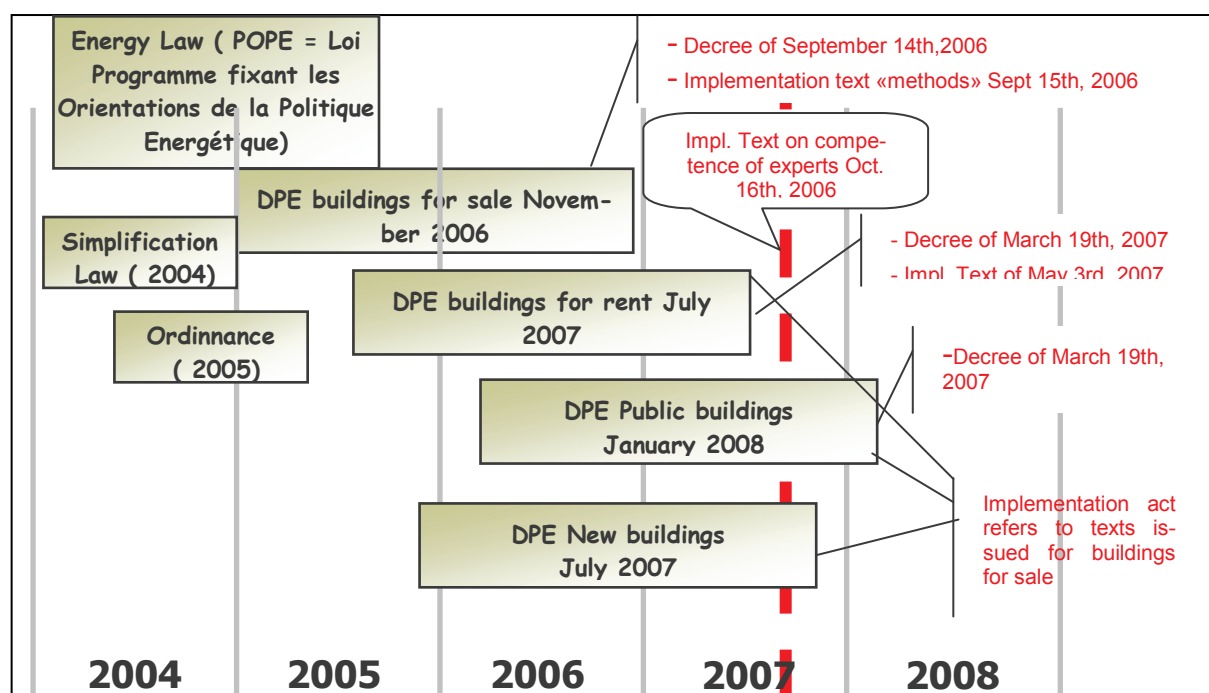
Energy Law ( POPE = Loi Programme fixant les Orientations de la Politique Energétique)

- Decree of September 14th,2006

- Implementation text «methods» Sept 15th, 2006

Impl. Text on competence of experts Oct. 16th, 2006

DPE buildings for sale November 2006

Simplification Law ( 2004)

- Decree of March 19th, 2007

- Impl. Text of May 3rd, 2007

DPE buildings for rent July 2007

Ordinnance ( 2005)

-Decree of March 19th, 2007

DPE Public buildings January 2008

Implementation act refers to texts issued for buildings for sale

DPE New buildings July 2007

2004

2005

2006

2007

2008